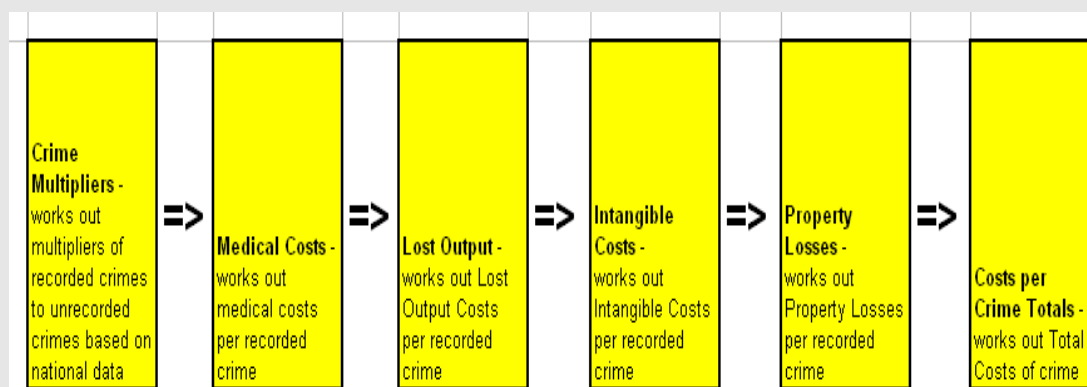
| Crime Multipliers - works out multipliers of recorded crimes to unrecorded crimes based on national data | => | Medical Costs - works out medical costs per recorded crime | => | Lost Output - works out Lost Output Costs per recorded crime | => | Intangible Costs - works out Intangible Costs per recorded crime | => | Property Losses - works out Property Losses per recorded crime | => | Costs per Crime Totals - works out Total Costs of crime |
|---|---|---|---|---|---|---|---|---|---|---|